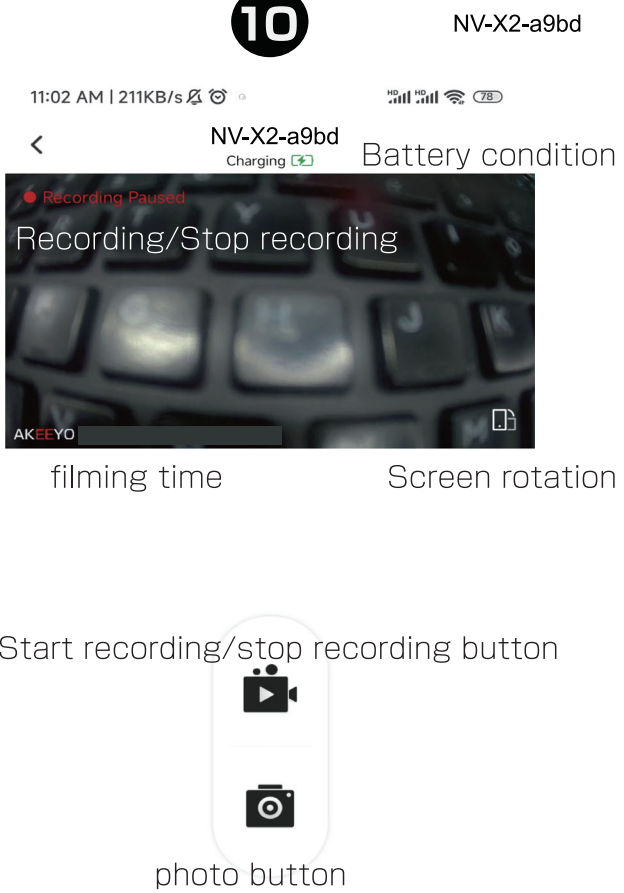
10

NV-X2-a9bd

11:02 AM | 211KB/s 78

NV-X2-a9bd
Charging

Battery condition

Recording Paused

Recording/Stop recording

AKEEYO

filming time

Screen rotation

Start recording/stop recording button

photo button